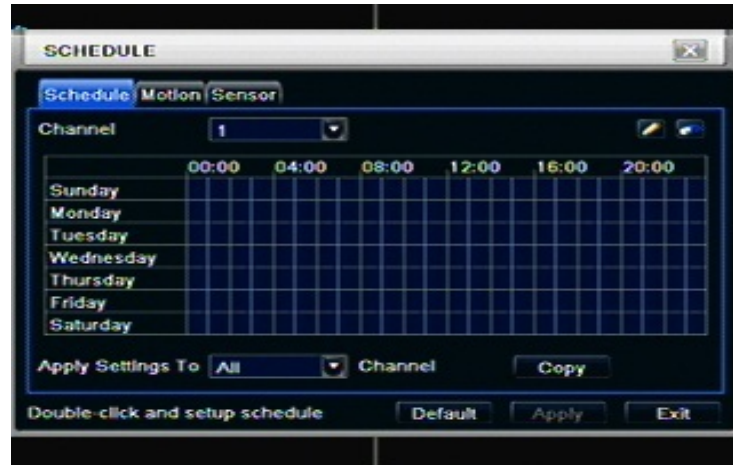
SCHEDULE

Schedule Motion Sensor

Channel 1

| | 00:00 | 04:00 | 08:00 | 12:00 | 16:00 | 20:00 |
|---|---|---|---|---|---|---|
| Sunday | | | | | | |
| Monday | | | | | | |
| Tuesday | | | | | | |
| Wednesday | | | | | | |
| Thursday | | | | | | |
| Friday | | | | | | |
| Saturday | | | | | | |

Apply Settings To All Channel Copy

Double-click and setup schedule Default Apply Exit